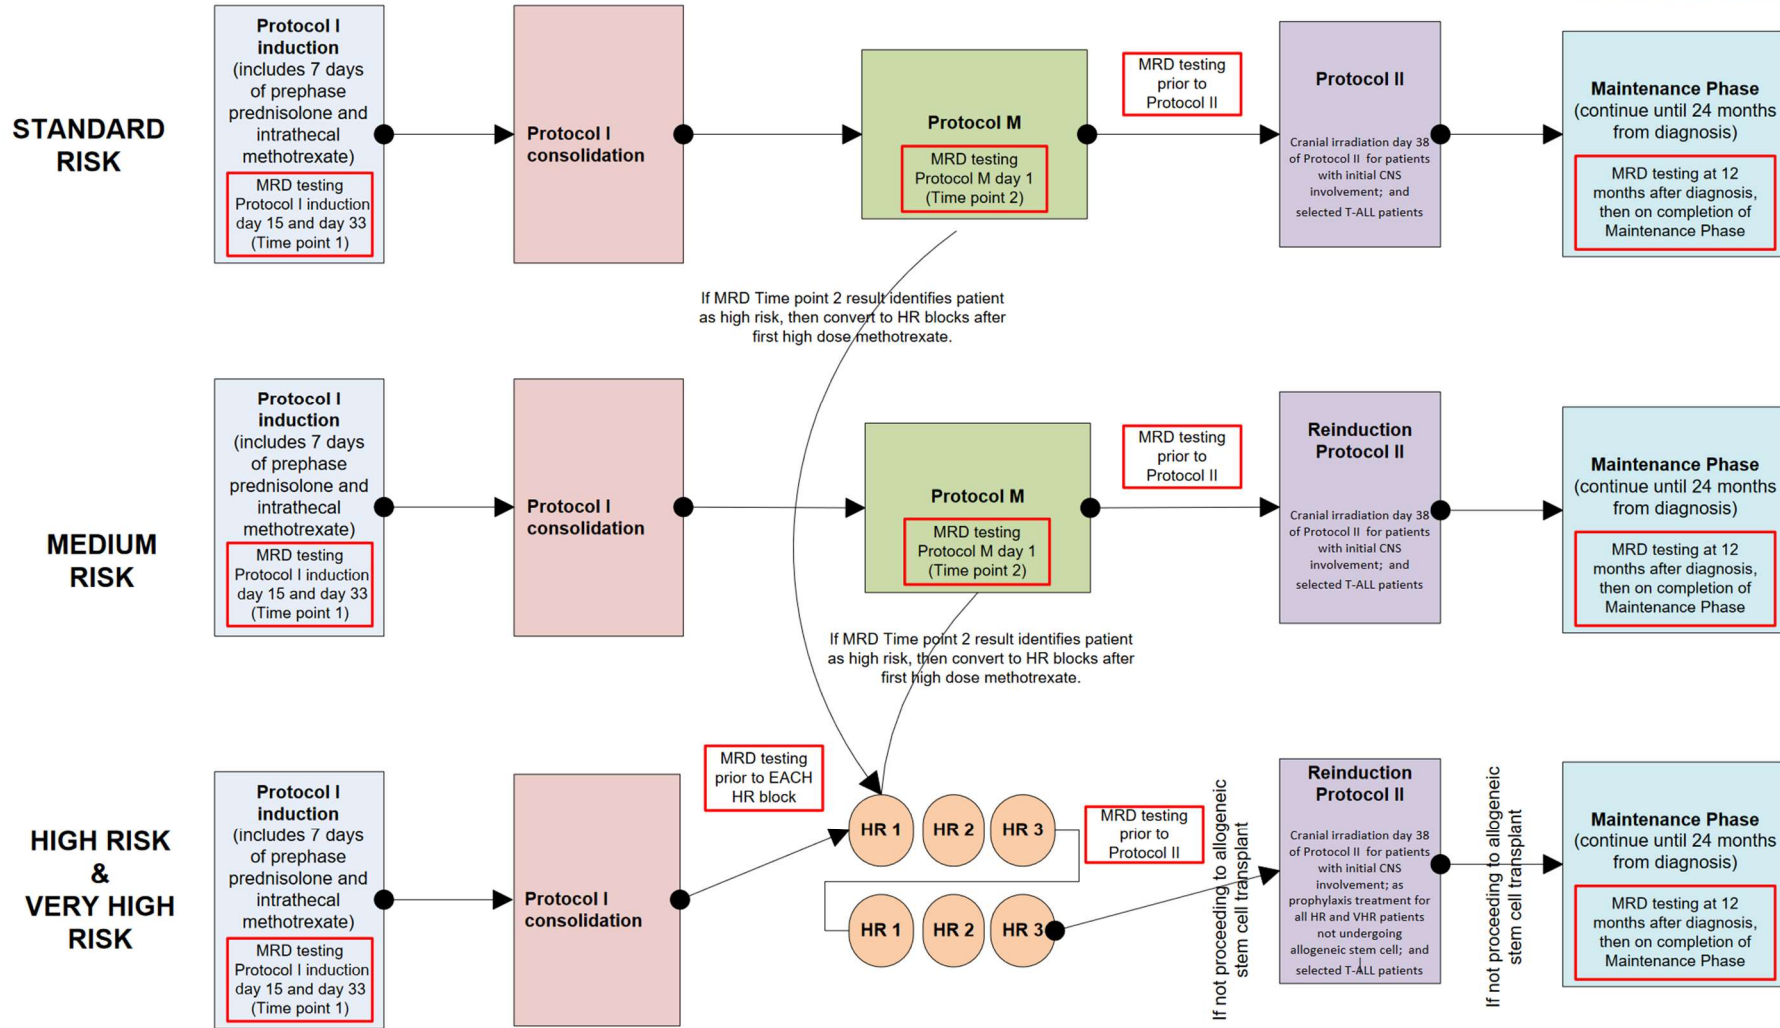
STANDARD RISK

Protocol I induction (includes 7 days of prephase prednisolone and intrathecal methotrexate)

MRD testing Protocol I induction day 15 and day 33 (Time point 1)

Protocol I consolidation

Protocol M

MRD testing Protocol M day 1 (Time point 2)

MRD testing prior to Protocol II

Protocol II

Cranial irradiation day 38 of Protocol II for patients with initial CNS involvement; and selected T-ALL patients

Maintenance Phase (continue until 24 months from diagnosis)

MRD testing at 12 months after diagnosis, then on completion of Maintenance Phase

If MRD Time point 2 result identifies patient as high risk, then convert to HR blocks after first high dose methotrexate.

MEDIUM RISK

Protocol I induction (includes 7 days of prephase prednisolone and intrathecal methotrexate)

MRD testing Protocol I induction day 15 and day 33 (Time point 1)

Protocol I consolidation

Protocol M

MRD testing Protocol M day 1 (Time point 2)

MRD testing prior to Protocol II

Reinduction Protocol II

Cranial irradiation day 38 of Protocol II for patients with initial CNS involvement; and selected T-ALL patients

Maintenance Phase (continue until 24 months from diagnosis)

MRD testing at 12 months after diagnosis, then on completion of Maintenance Phase

If MRD Time point 2 result identifies patient as high risk, then convert to HR blocks after first high dose methotrexate.

HIGH RISK & VERY HIGH RISK

Protocol I induction (includes 7 days of prephase prednisolone and intrathecal methotrexate)

MRD testing Protocol I induction day 15 and day 33 (Time point 1)

Protocol I consolidation

MRD testing prior to EACH HR block

HR 1 HR 2 HR 3

HR 1 HR 2 HR 3

MRD testing prior to Protocol II

If not proceeding to allogeneic stem cell transplant

Reinduction Protocol II

Cranial irradiation day 38 of Protocol II for patients with initial CNS involvement; as prophylaxis treatment for all HR and VHR patients not undergoing allogeneic stem cell; and selected T-ALL patients

If not proceeding to allogeneic stem cell transplant

Maintenance Phase (continue until 24 months from diagnosis)

MRD testing at 12 months after diagnosis, then on completion of Maintenance Phase